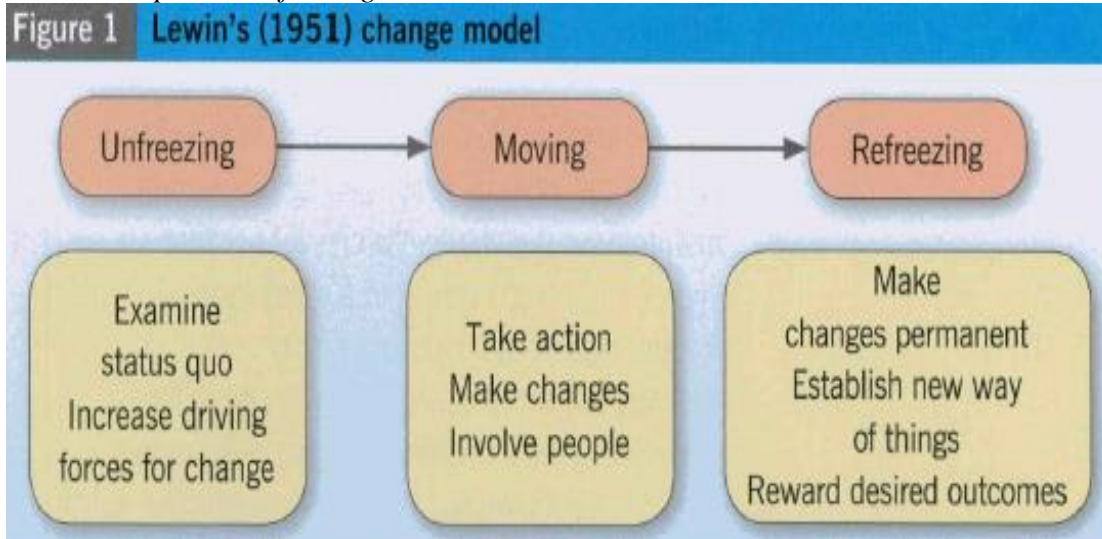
Figure 1 Lewin's (1951) change model

Unfreezing

Moving

Refreezing

Examine status quo
Increase driving forces for change

Take action
Make changes
Involve people

Make changes permanent
Establish new way of things
Reward desired outcomes